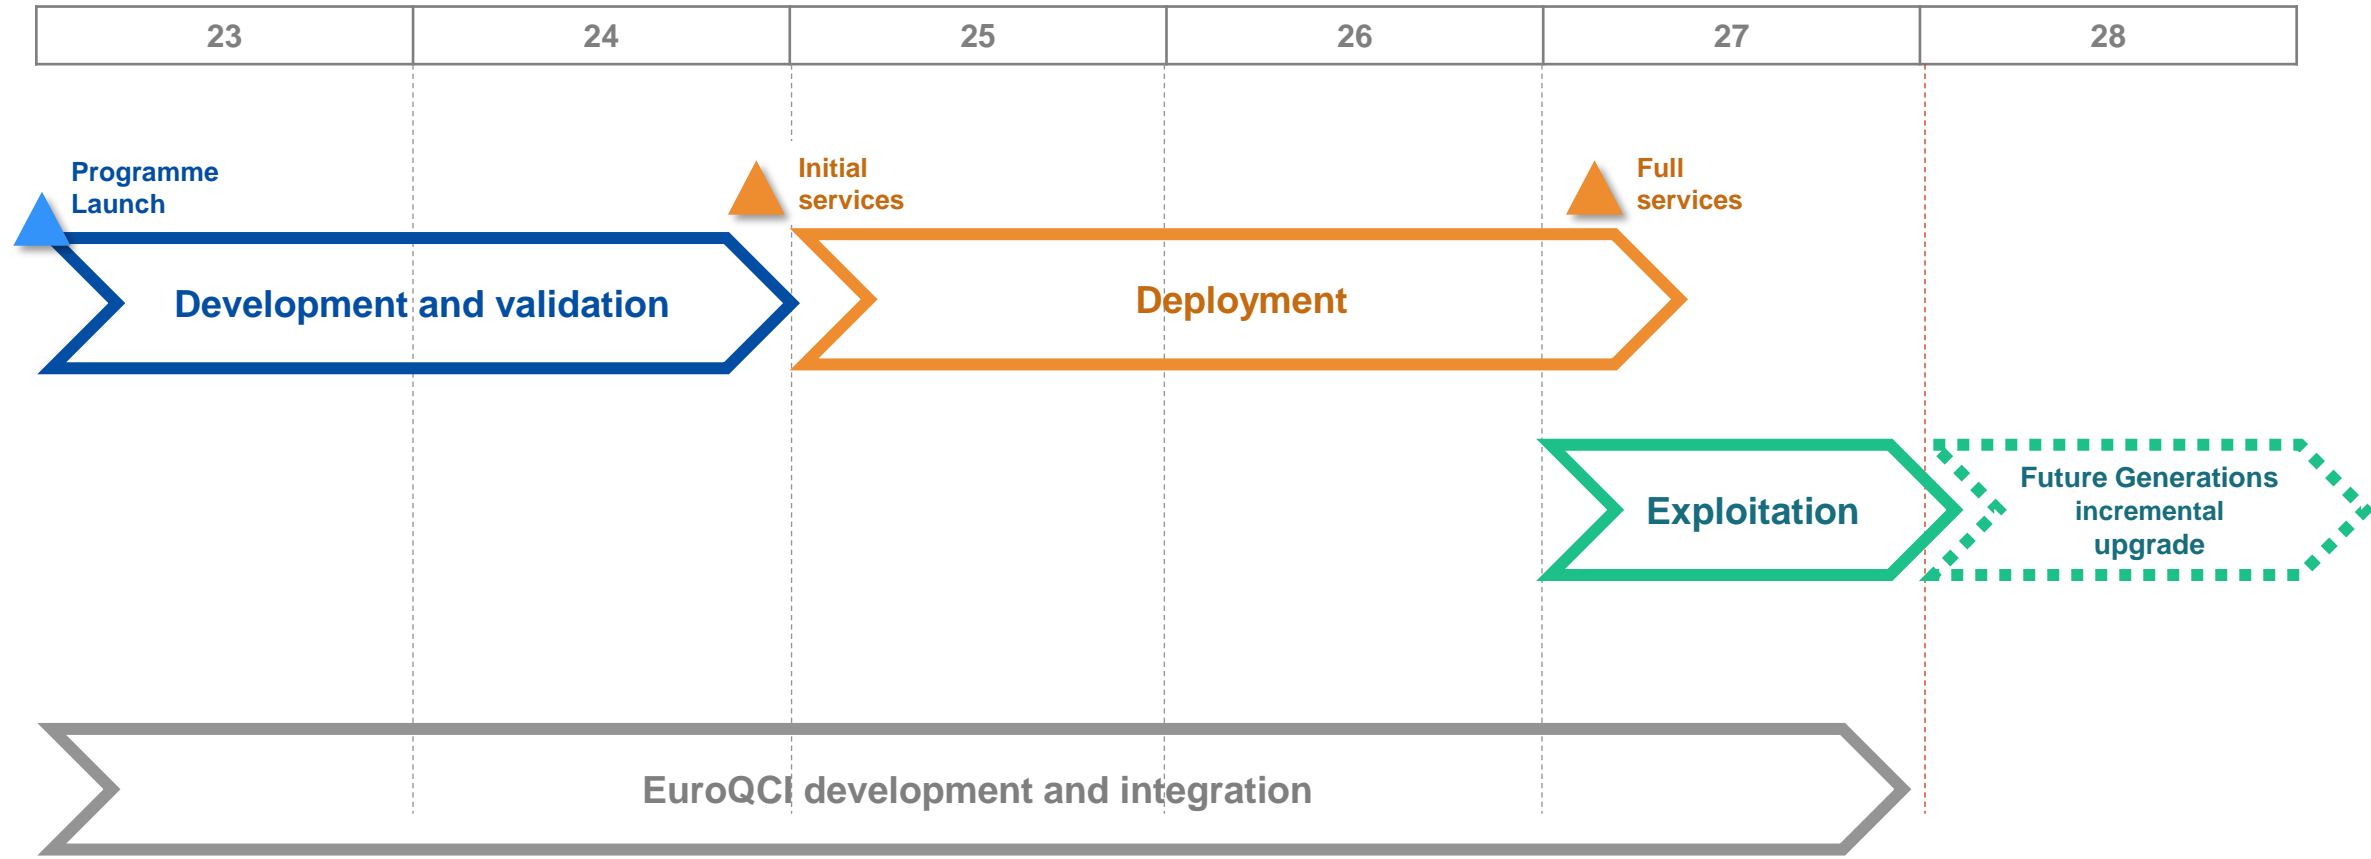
| 23 | 24 | 25 | 26 | 27 | 28 |
|---|---|---|---|---|---|

Programme Launch

Initial services

Full services

Development and validation

Deployment

Exploitation

Future Generations incremental upgrade

EuroQCI development and integration